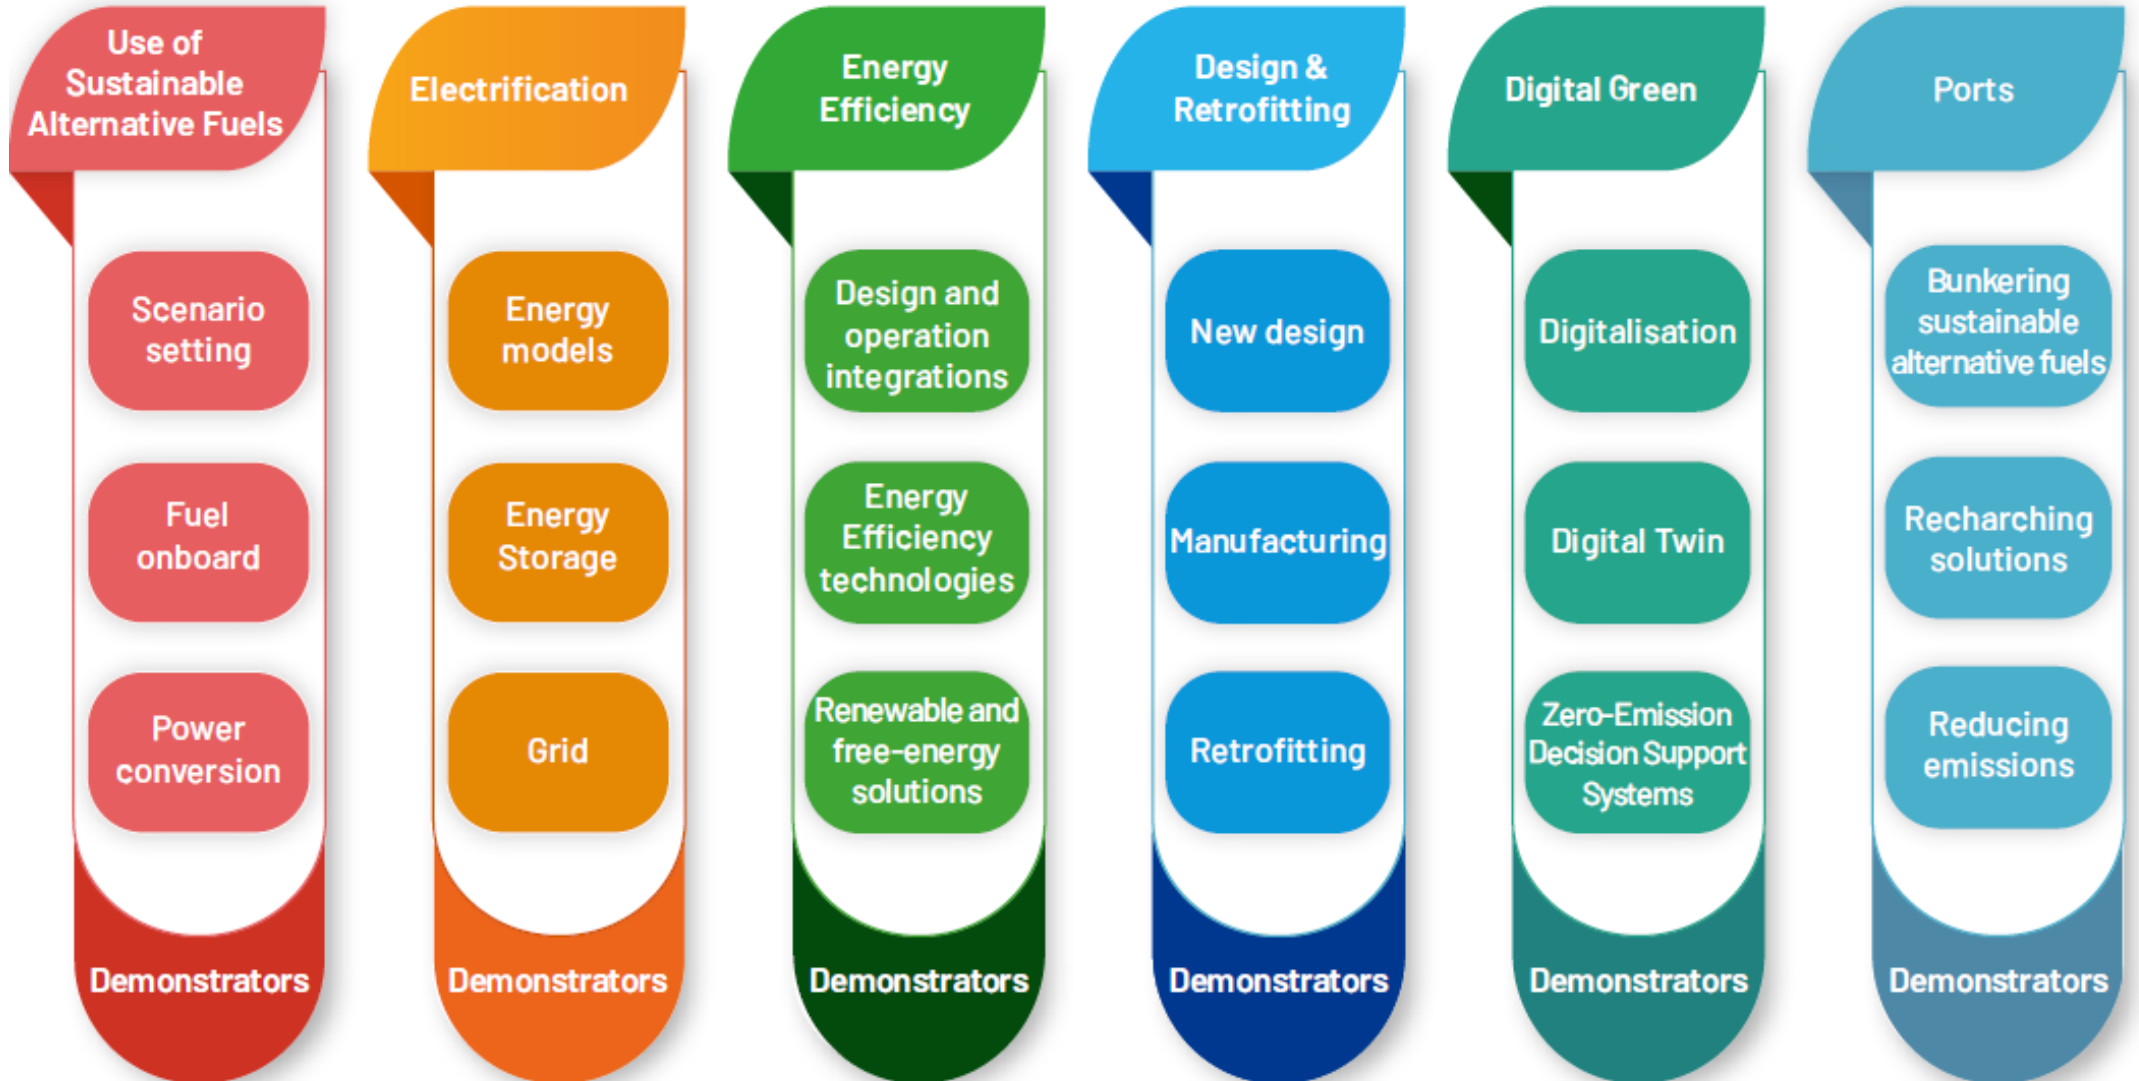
Use of Sustainable Alternative Fuels

Scenario setting

Fuel onboard

Power conversion

Demonstrators

Electrification

Energy models

Energy Storage

Grid

Demonstrators

Energy Efficiency

Design and operation integrations

Energy Efficiency technologies

Renewable and free-energy solutions

Demonstrators

Design & Retrofitting

New design

Manufacturing

Retrofitting

Demonstrators

Digital Green

Digitalisation

Digital Twin

Zero-Emission Decision Support Systems

Demonstrators

Ports

Bunkering sustainable alternative fuels

Recharching solutions

Reducing emissions

Demonstrators